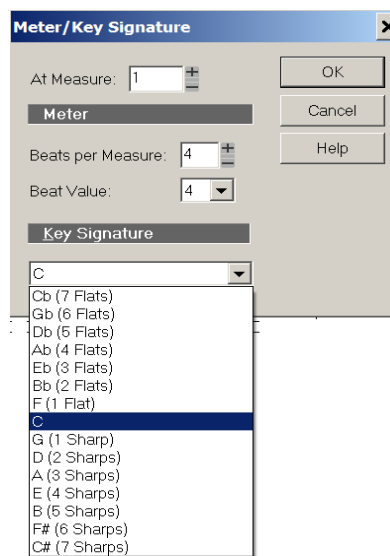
Meter/Key Signature

x

At Measure: 1

OK

Meter

Cancel

Beats per Measure: 4

Help

Beat Value: 4

Key Signature

C

Cb (7 Flats)
Gb (6 Flats)
Db (5 Flats)
Ab (4 Flats)
Eb (3 Flats)
Bb (2 Flats)
F (1 Flat)
C
G (1 Sharp)
D (2 Sharps)
A (3 Sharps)
E (4 Sharps)
B (5 Sharps)
F# (6 Sharps)
C# (7 Sharps)